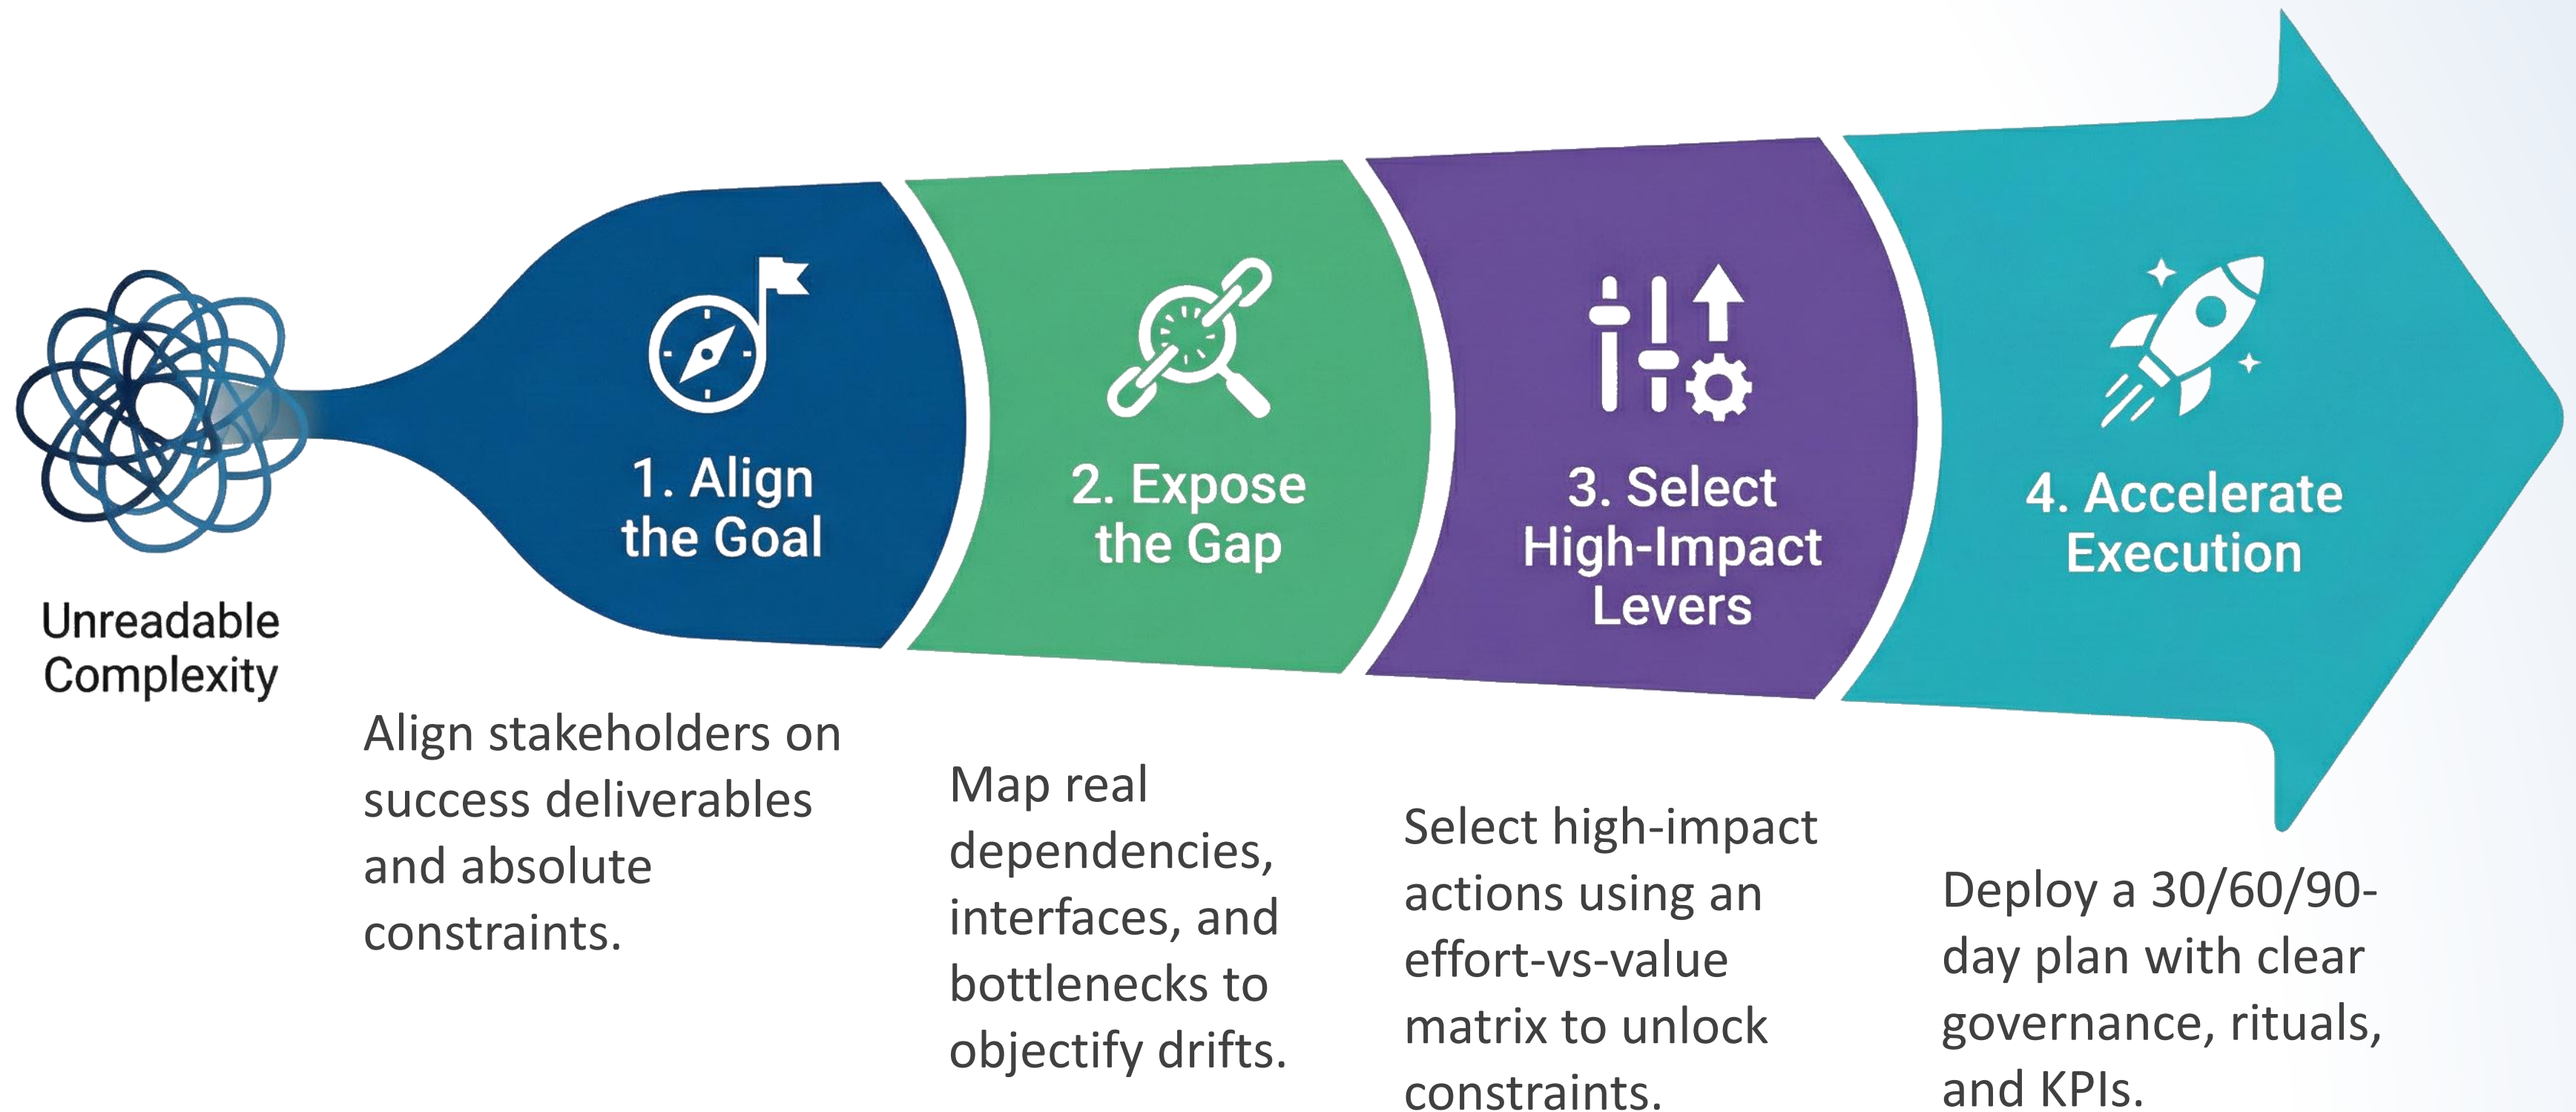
Unreadable Complexity

1. Align the Goal

2. Expose the Gap

3. Select High-Impact Levers

4. Accelerate Execution

Align stakeholders on success deliverables and absolute constraints.

Map real dependencies, interfaces, and bottlenecks to objectify drifts.

Select high-impact actions using an effort-vs-value matrix to unlock constraints.

Deploy a 30/60/90-day plan with clear governance, rituals, and KPIs.